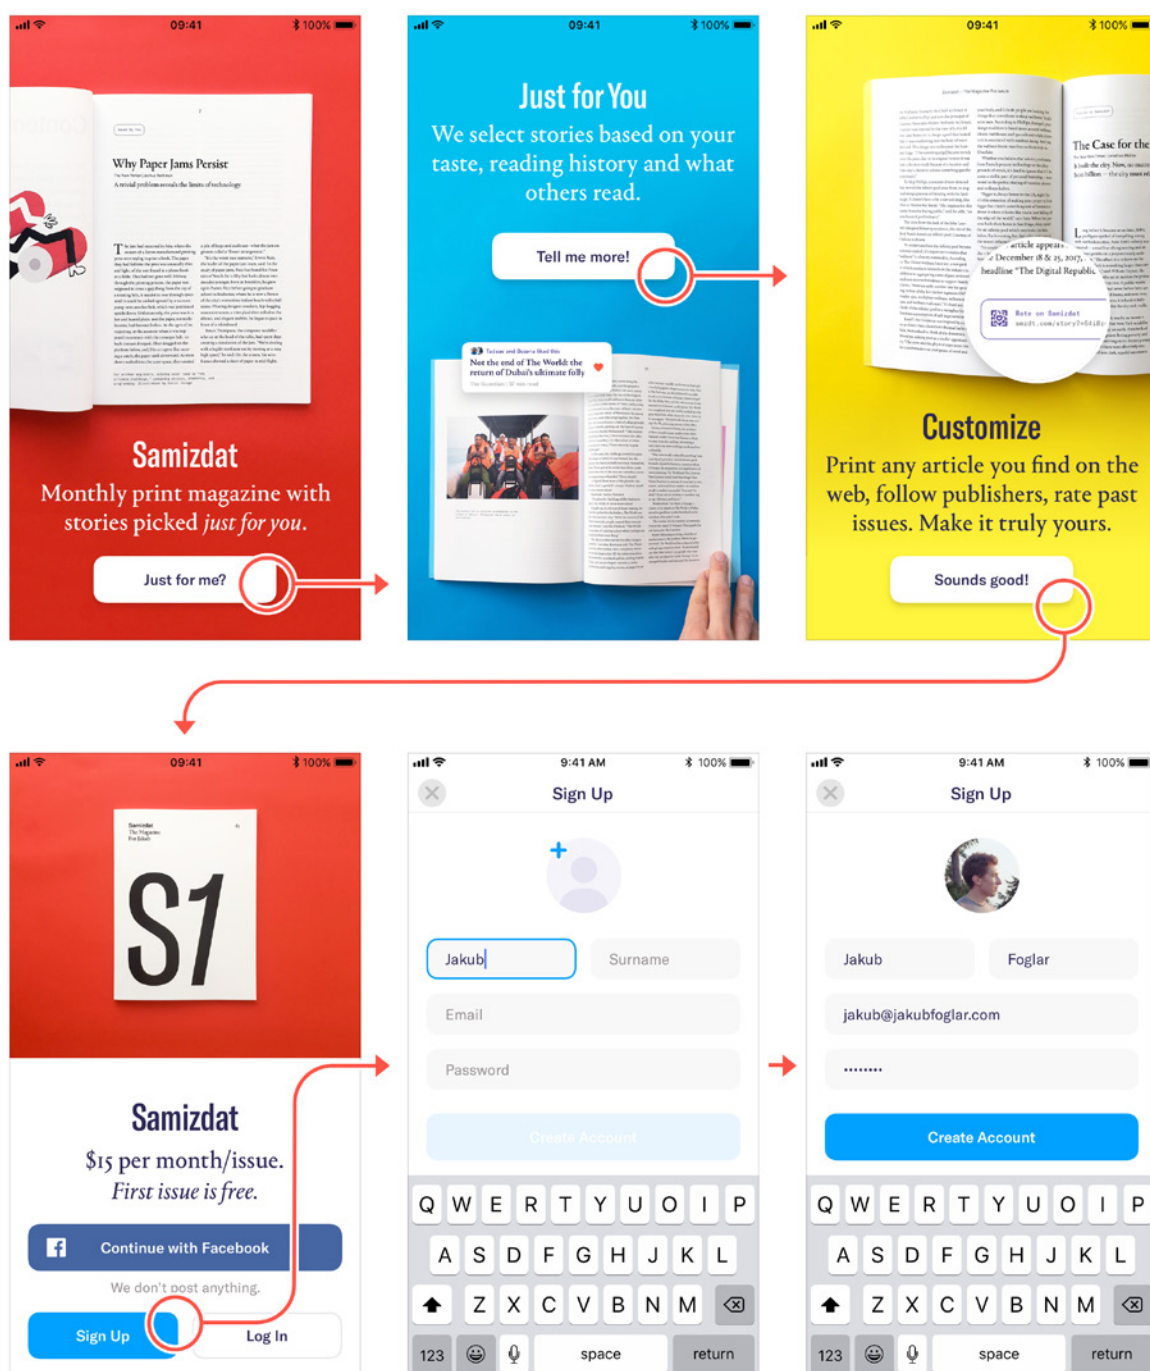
09:41 100%

Why Paper Jams Persist
A trivial problem reveals the limits of technology

Samizdat
Monthly print magazine with stories picked *just for you*.

Just for me?

09:41 100%

Just for You
We select stories based on your taste, reading history and what others read.

Tell me more!

Not the end of The World: the return of Dubai's ultimate folly

09:41 100%

The Case for the

article appears
December 18 & 25, 2017,
headline "The Digital Republic

Rate on Samizdat

Customize
Print any article you find on the web, follow publishers, rate past issues. Make it truly yours.

Sounds good!

09:41 100%

S1

Samizdat
$15 per month/issue.
*First issue is free.*

Continue with Facebook
We don't post anything.
Sign Up
Log In

9:41 AM 100%
Sign Up
Jakub
Surname
Email
Password
Create Account
Q W E R T Y U O I P
A S D F G H J K L
Z X C V B N M
123 space return

9:41 AM 100%
Sign Up
Jakub
Foglar
jakub@jakubfoglar.com
••••••••
Create Account
Q W E R T Y U O I P
A S D F G H J K L
Z X C V B N M
123 space return